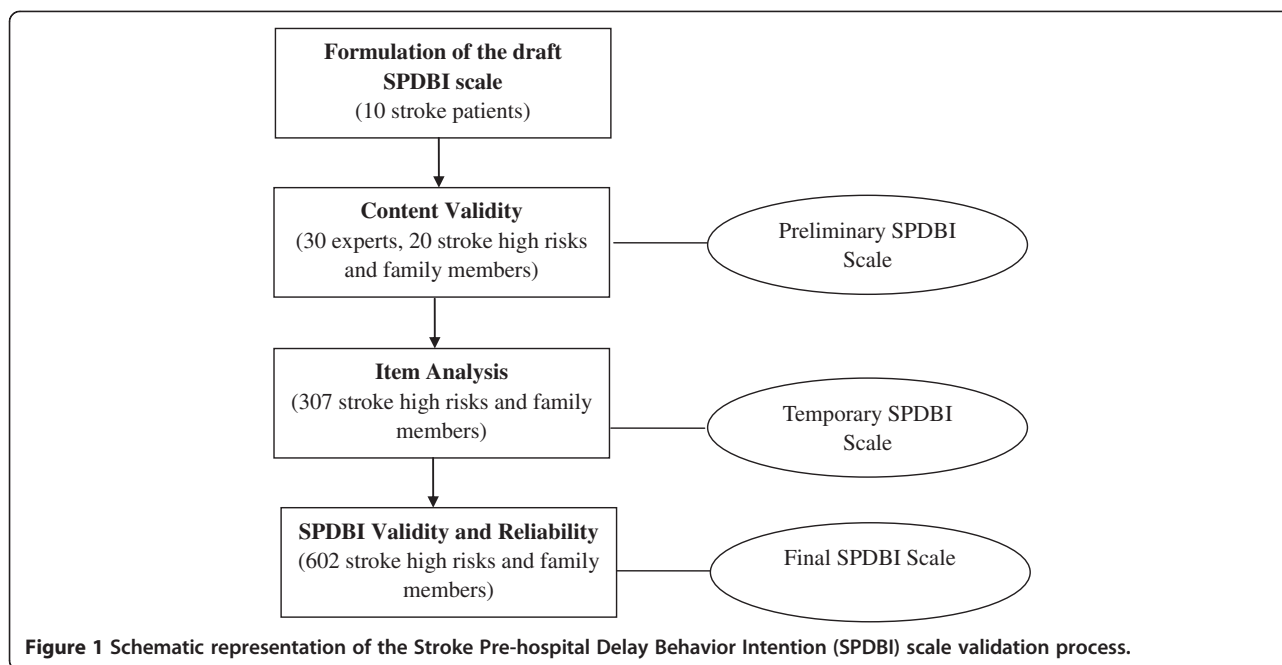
Formulation of the draft SPDBI scale
(10 stroke patients)

Content Validity
(30 experts, 20 stroke high risks and family members)

Preliminary SPDBI Scale

Item Analysis
(307 stroke high risks and family members)

Temporary SPDBI Scale

SPDBI Validity and Reliability
(602 stroke high risks and family members)

Final SPDBI Scale

Figure 1 Schematic representation of the Stroke Pre-hospital Delay Behavior Intention (SPDBI) scale validation process.